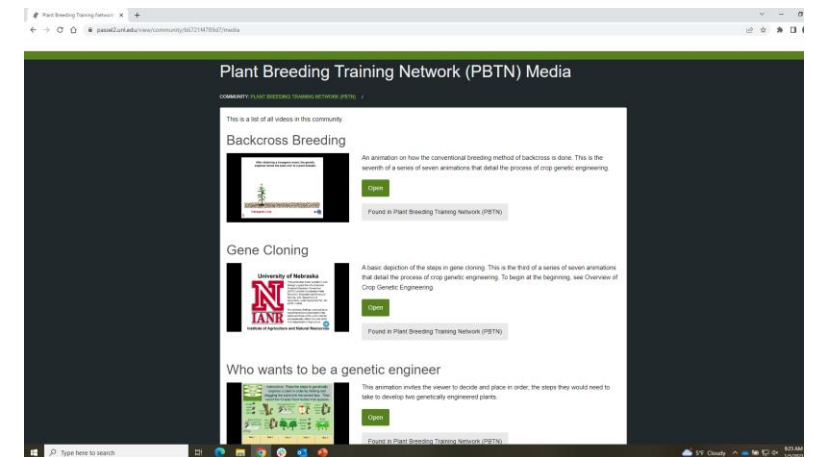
Plant Breeding Training Network ×

passel2.unl.edu/view/community/b6721f4789d7/media

Plant Breeding Training Network (PBTN) Media

COMMUNITY: PLANT BREEDING TRAINING NETWORK (PBTN) /

This is a list of all videos in this community

Backcross Breeding

Transgenic Line

An animation on how the conventional breeding method of backcross is done. This is the seventh of a series of seven animations that detail the process of crop genetic engineering.

Open

Found in Plant Breeding Training Network (PBTN)

Gene Cloning

University of Nebraska

Institute of Agriculture and Natural Resources

A basic depiction of the steps in gene cloning. This is the third of a series of seven animations that detail the process of crop genetic engineering. To begin at the beginning, see Overview of Crop Genetic Engineering.

Open

Found in Plant Breeding Training Network (PBTN)

Who wants to be a genetic engineer

This animation invites the viewer to decide and place in order, the steps they would need to take to develop two genetically engineered plants.

Open

Found in Plant Breeding Training Network (PBTN)

Type here to search

5°F Cloudy

9:25 AM